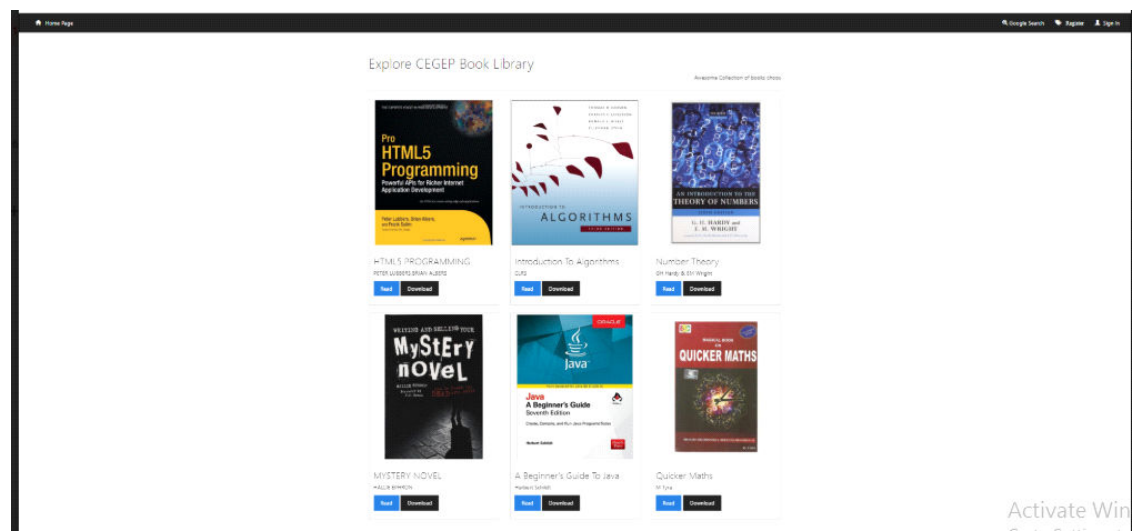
Home Page

Google Search Register Sign In

Explore CEGEP Book Library

Awesome Collection of books show

Pro HTML5 Programming
Powerful APIs for Richer Internet Application Development
Peter Lubbers, Brian Albers, and Frank Salim

HTML5 PROGRAMMING
PETER LUBBERS BRIAN ALBERS
Read Download

INTRODUCTION TO ALGORITHMS
THIRD EDITION

Introduction To Algorithms
CLRS
Read Download

AN INTRODUCTION TO THE THEORY OF NUMBERS
G. H. HARDY and E. M. WRIGHT

Number Theory
GH Hardy & EM Wright
Read Download

WRITING AND SELLING YOUR MYSTERY NOVEL

MYSTERY NOVEL
HALLIE EPHRON
Read Download

ORACLE
Java
Java A Beginner's Guide Seventh Edition
Herbert Schildt

A Beginner's Guide To Java
Herbert Schildt
Read Download

QUICKER MATHS

Quicker Maths
M Tyra
Read Download

Activate Win